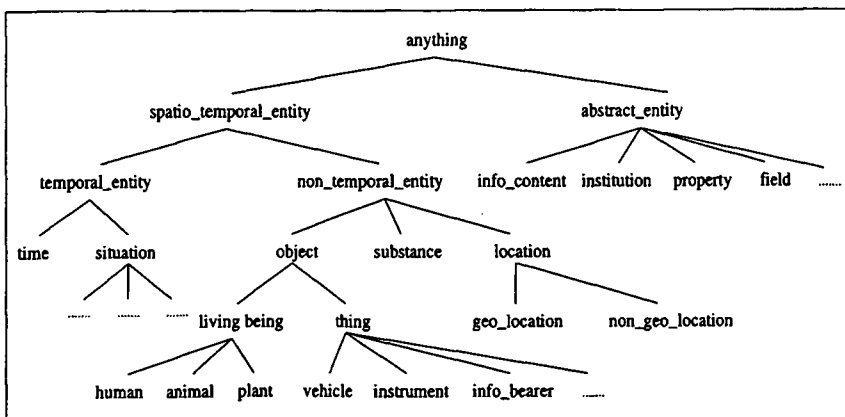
anything

spatio_temporal_entity

abstract_entity

temporal_entity

non_temporal_entity

info_content

institution

property

field

......

time

situation

object

substance

location

......

......

......

living being

thing

geo_location

non_geo_location

human

animal

plant

vehicle

instrument

info_bearer

.....